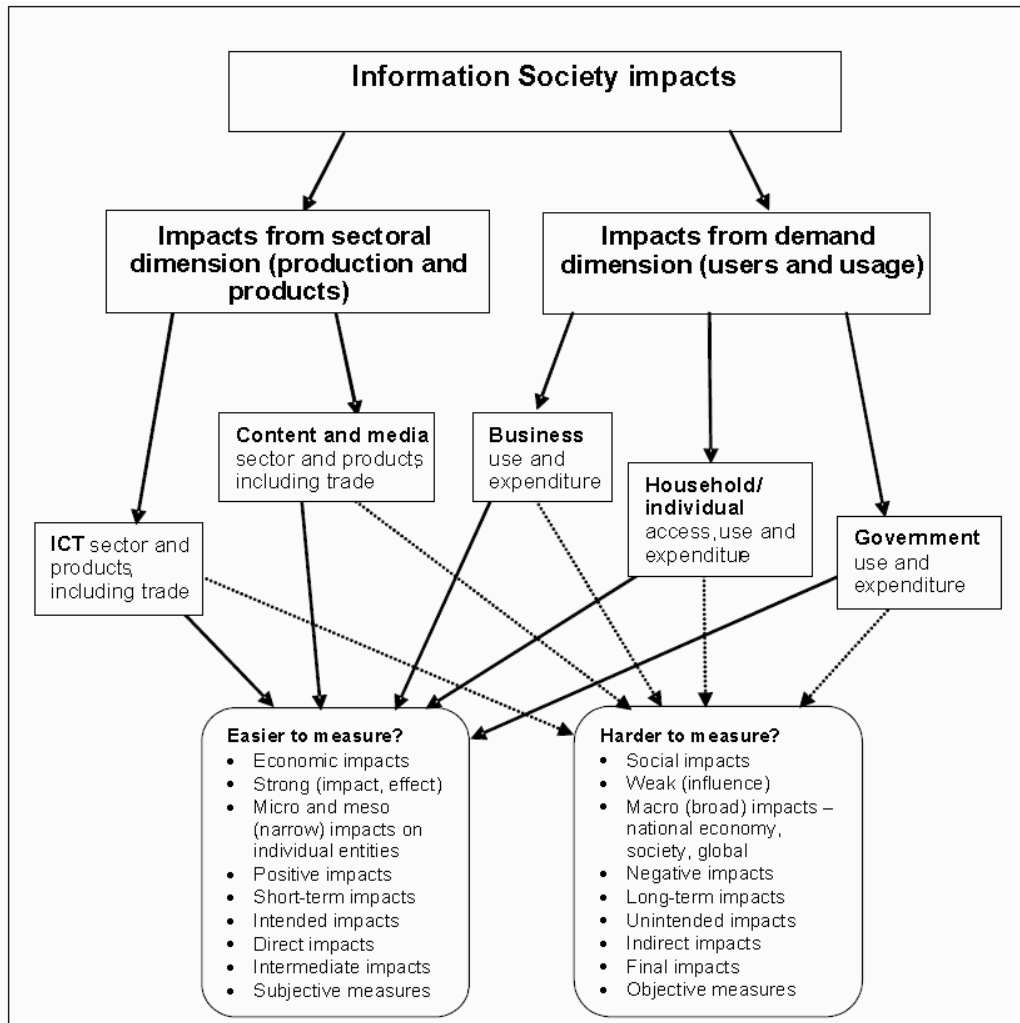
Information Society impacts

Impacts from sectoral dimension (production and products)

Impacts from demand dimension (users and usage)

Content and media sector and products including trade

Business use and expenditure

Household/ individual access, use and expenditure

Government use and expenditure

ICT sector and products, including trade

Easier to measure?
- Economic impacts
- Strong (impact, effect)
- Micro and meso (narrow) impacts on individual entities
- Positive impacts
- Short-term impacts
- Intended impacts
- Direct impacts
- Intermediate impacts
- Subjective measures

Harder to measure?
- Social impacts
- Weak (influence)
- Macro (broad) impacts – national economy, society, global
- Negative impacts
- Long-term impacts
- Unintended impacts
- Indirect impacts
- Final impacts
- Objective measures